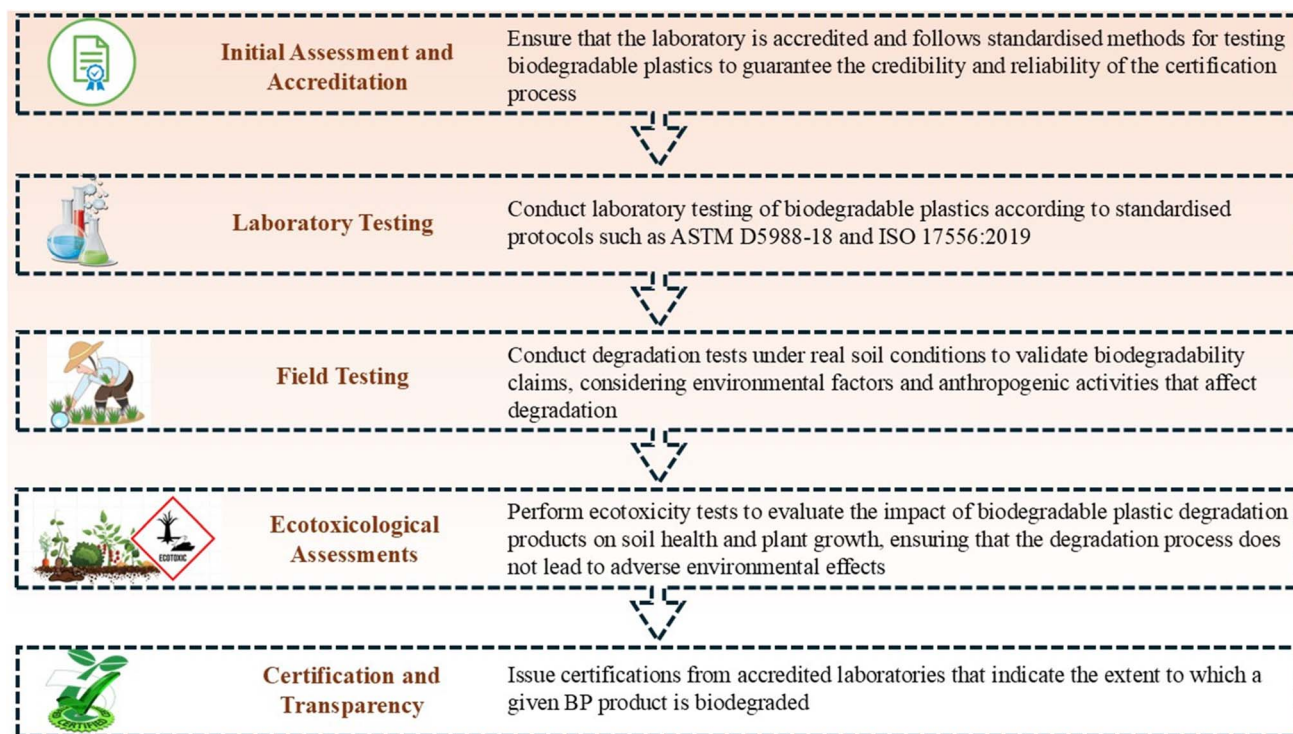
Initial Assessment and Accreditation

Ensure that the laboratory is accredited and follows standardised methods for testing biodegradable plastics to guarantee the credibility and reliability of the certification process

Laboratory Testing

Conduct laboratory testing of biodegradable plastics according to standardised protocols such as ASTM D5988-18 and ISO 17556:2019

Field Testing

Conduct degradation tests under real soil conditions to validate biodegradability claims, considering environmental factors and anthropogenic activities that affect degradation

ECOTOXIC

Ecotoxicological Assessments

Perform ecotoxicity tests to evaluate the impact of biodegradable plastic degradation products on soil health and plant growth, ensuring that the degradation process does not lead to adverse environmental effects

CERTIFIED

Certification and Transparency

Issue certifications from accredited laboratories that indicate the extent to which a given BP product is biodegraded